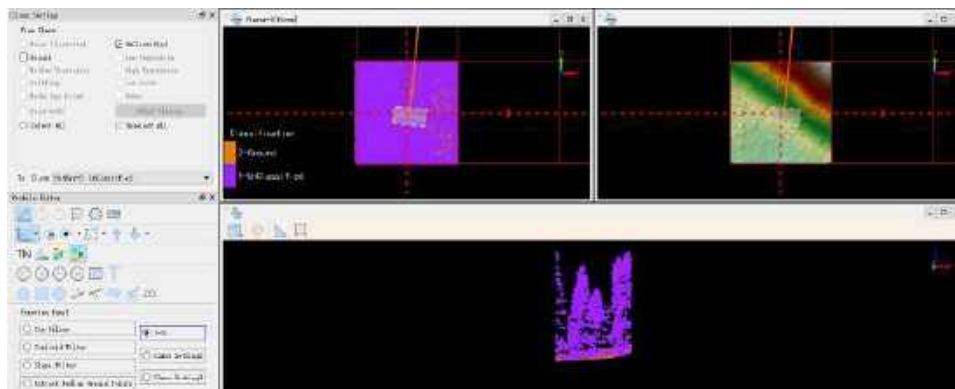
Class Setting
From Class
Unclassified
Ground
Select All
Unselect All
To Class
Mobile Filter
TIN
Function Panel
Dis Filter
Statistical Filter
Slope Filter
Extract Median Ground Points
Class Settings
Classification
2-Ground
1-Unclassified